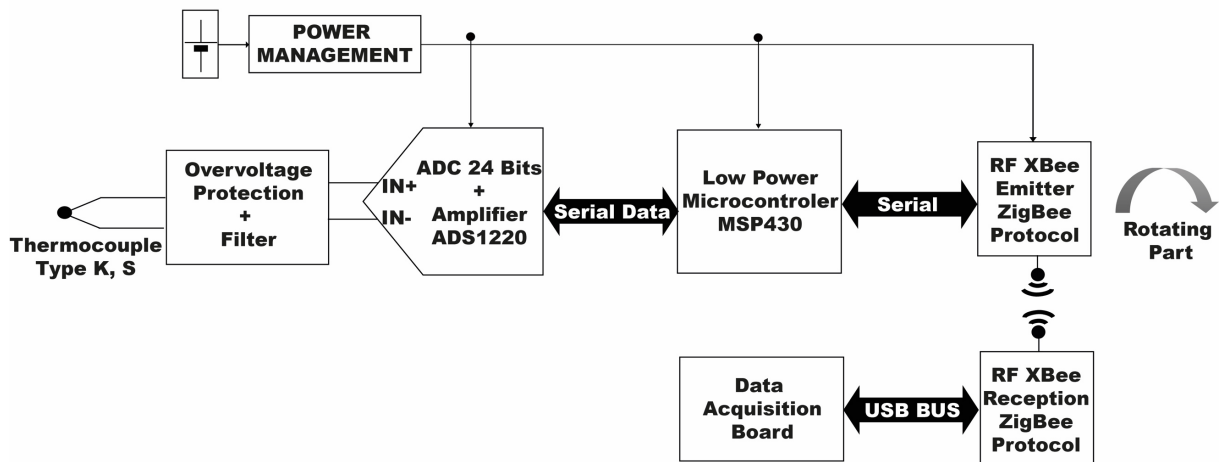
POWER MANAGEMENT

Thermocouple Type K, S

Overvoltage Protection + Filter

IN+
IN-

ADC 24 Bits + Amplifier ADS1220

Serial Data

Low Power Microcontroler MSP430

Serial

RF XBee Emitter ZigBee Protocol

Rotating Part

Data Acquisition Board

USB BUS

RF XBee Reception ZigBee Protocol